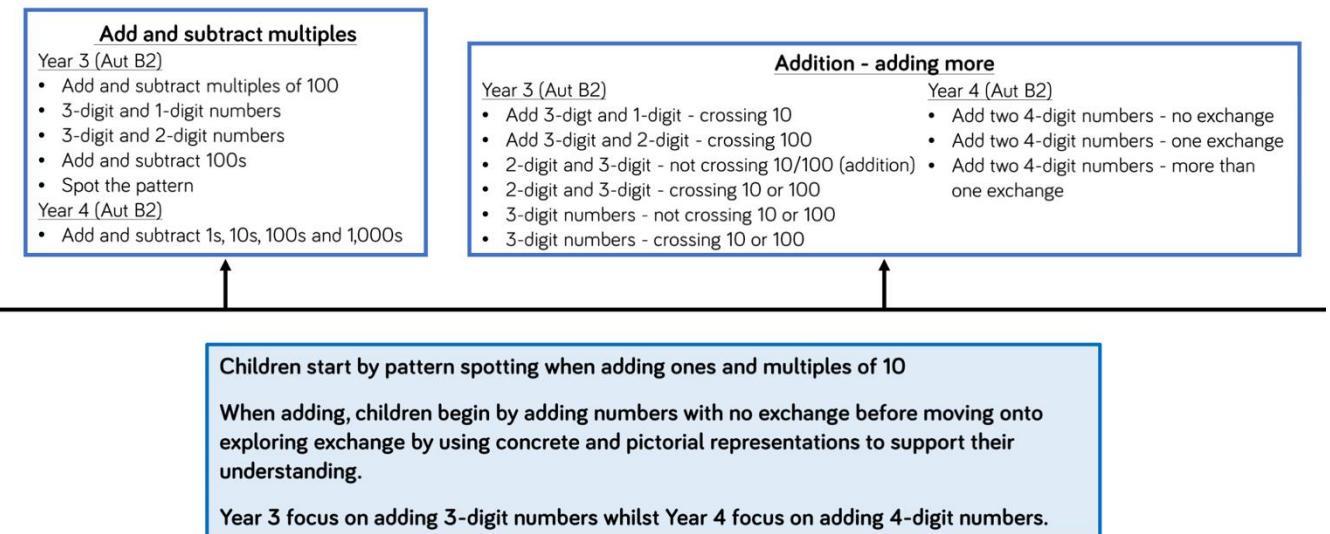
Add and subtract multiples

Year 3 (Aut B2)
- Add and subtract multiples of 100
- 3-digit and 1-digit numbers
- 3-digit and 2-digit numbers
- Add and subtract 100s
- Spot the pattern

Year 4 (Aut B2)
- Add and subtract 1s, 10s, 100s and 1,000s

Addition - adding more

Year 3 (Aut B2)
- Add 3-digt and 1-digit - crossing 10
- Add 3-digit and 2-digit - crossing 100
- 2-digit and 3-digit - not crossing 10/100 (addition)
- 2-digit and 3-digit - crossing 10 or 100
- 3-digit numbers - not crossing 10 or 100
- 3-digit numbers - crossing 10 or 100

Year 4 (Aut B2)
- Add two 4-digit numbers - no exchange
- Add two 4-digit numbers - one exchange
- Add two 4-digit numbers - more than one exchange

Children start by pattern spotting when adding ones and multiples of 10

When adding, children begin by adding numbers with no exchange before moving onto exploring exchange by using concrete and pictorial representations to support their understanding.

Year 3 focus on adding 3-digit numbers whilst Year 4 focus on adding 4-digit numbers.